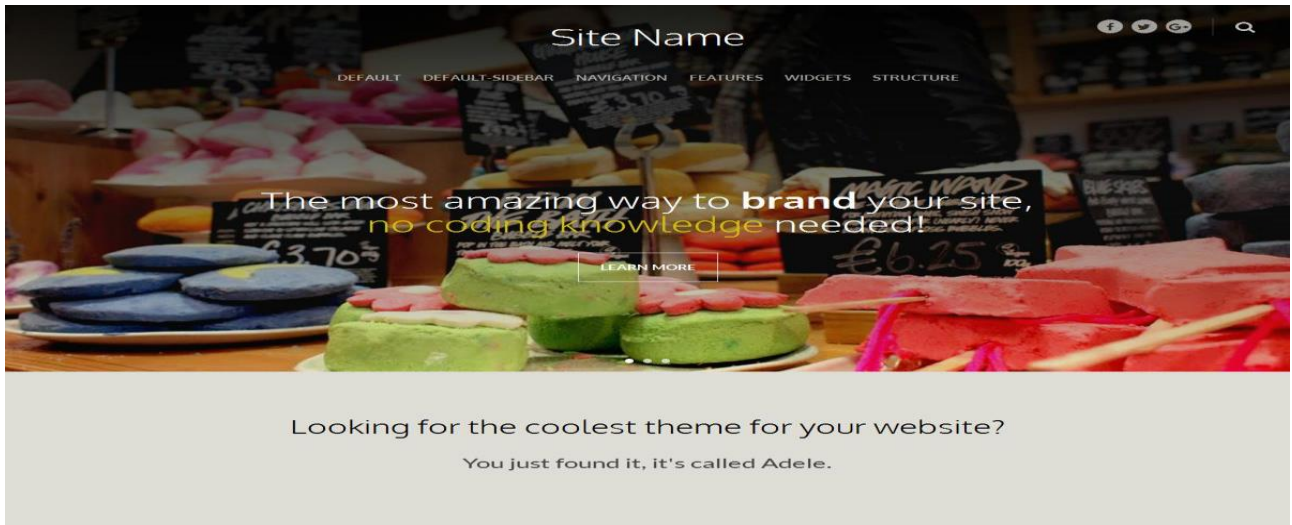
Site Name

DEFAULT DEFAULT-SIDEBAR NAVIGATION FEATURES WIDGETS STRUCTURE

The most amazing way to **brand** your site, no coding knowledge needed!

LEARN MORE

Looking for the coolest theme for your website?

You just found it, it's called Adele.